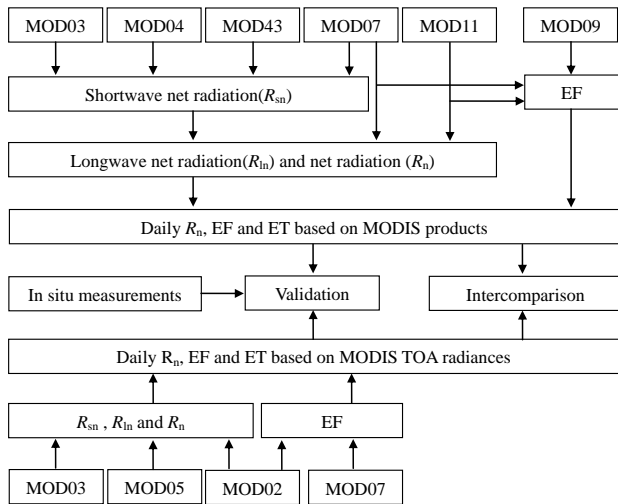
MOD03
MOD04
MOD43
MOD07
MOD11
MOD09

Shortwave net radiation($R_{sn}$)
EF

Longwave net radiation($R_{ln}$) and net radiation ($R_{n}$)

Daily $R_{n}$, EF and ET based on MODIS products

In situ measurements
Validation
Intercomparison

Daily $R_{n}$, EF and ET based on MODIS TOA radiances

$R_{sn}$ , $R_{ln}$ and $R_{n}$
EF

MOD03
MOD05
MOD02
MOD07